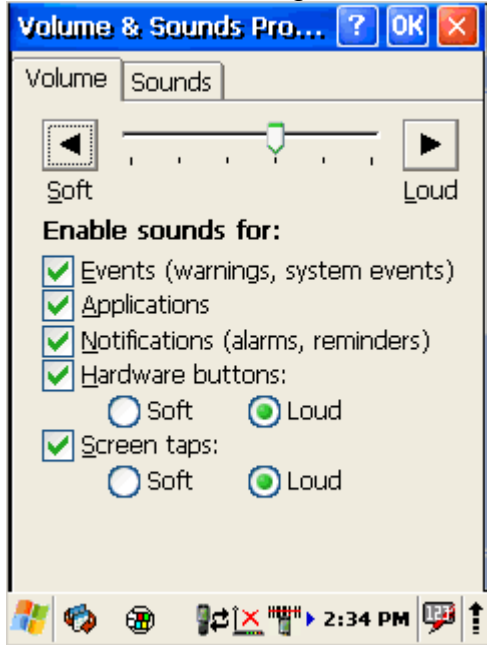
Volume & Sounds Pro... ? OK ×

Volume | Sounds

Soft

Loud

Enable sounds for:

Events (warnings, system events)

Applications

Notifications (alarms, reminders)

Hardware buttons:

Soft Loud

Screen taps:

Soft Loud

2:34 PM